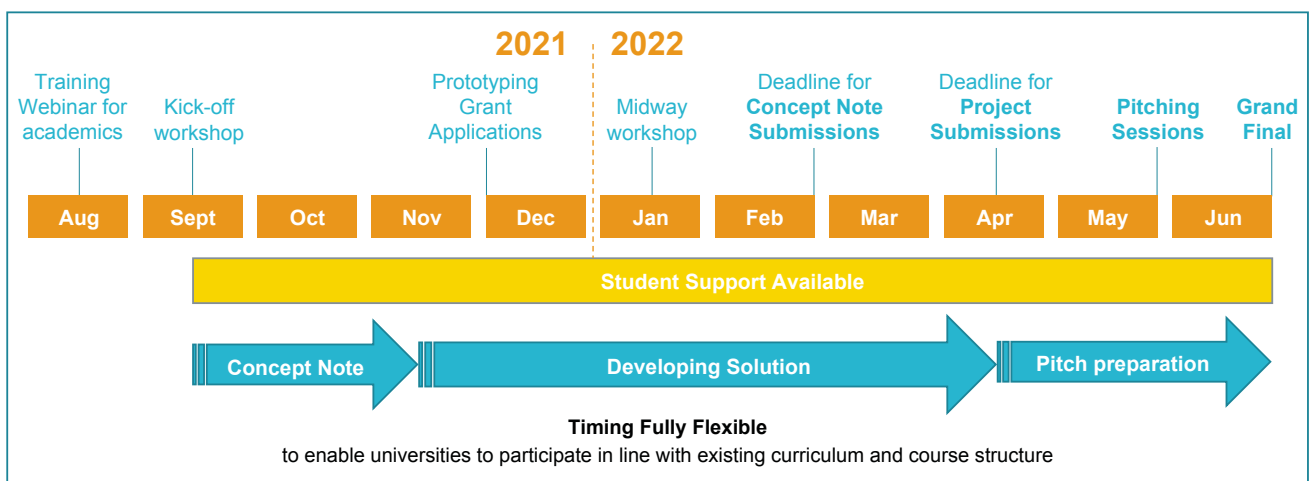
2021 2022

Training Webinar for academics

Kick-off workshop

Prototyping Grant Applications

Midway workshop

Deadline for **Concept Note Submissions**

Deadline for **Project Submissions**

**Pitching Sessions**

**Grand Final**

| Aug | Sept | Oct | Nov | Dec | Jan | Feb | Mar | Apr | May | Jun |
|---|---|---|---|---|---|---|---|---|---|---|

Student Support Available

Concept Note

Developing Solution

Pitch preparation

**Timing Fully Flexible**

to enable universities to participate in line with existing curriculum and course structure